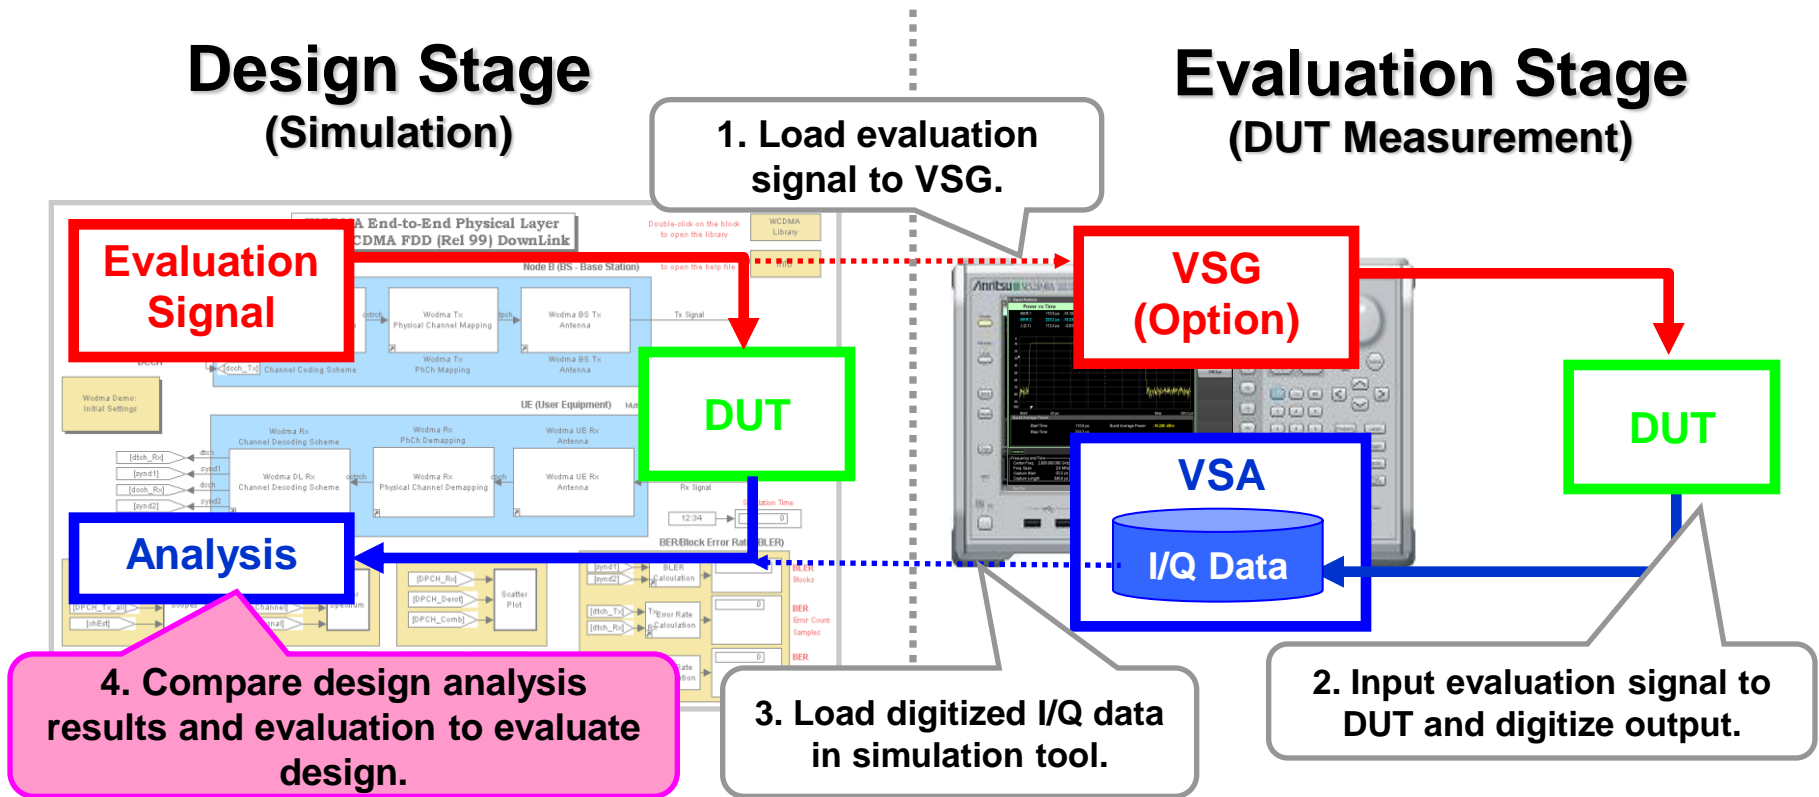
Design Stage
(Simulation)

Evaluation Stage
(DUT Measurement)

1. Load evaluation signal to VSG.

Evaluation Signal

A End-to-End Physical Layer
CDMA FDD (Rel 99) DownLink

Double-click on the block to open the library

WCDMA Library

Node B (BS - Base Station)

to open the help file

Info

Wcdma Tx Physical Channel Mapping

Wcdma BS Tx Antenna

Tx Signal

Wcdma Tx PhCh Mapping

Wcdma BS Tx Antenna

Channel Coding Scheme

Wcdma Demo: Initial Settings

UE (User Equipment)

Wcdma Rx Channel Decoding Scheme

Wcdma Rx PhCh Demapping

Wcdma UE Rx Antenna

Wcdma DL Rx Channel Decoding Scheme

Wcdma Rx Physical Channel Demapping

Wcdma UE Rx Antenna

Rx Signal

12:34

BER/Block Error Rat BLER)

BLER Calculation

Scatter Plot

Error Rate Calculation

BER

DUT

VSG
(Option)

VSA

I/Q Data

DUT

Anritsu

Analysis

4. Compare design analysis results and evaluation to evaluate design.

3. Load digitized I/Q data in simulation tool.

2. Input evaluation signal to DUT and digitize output.